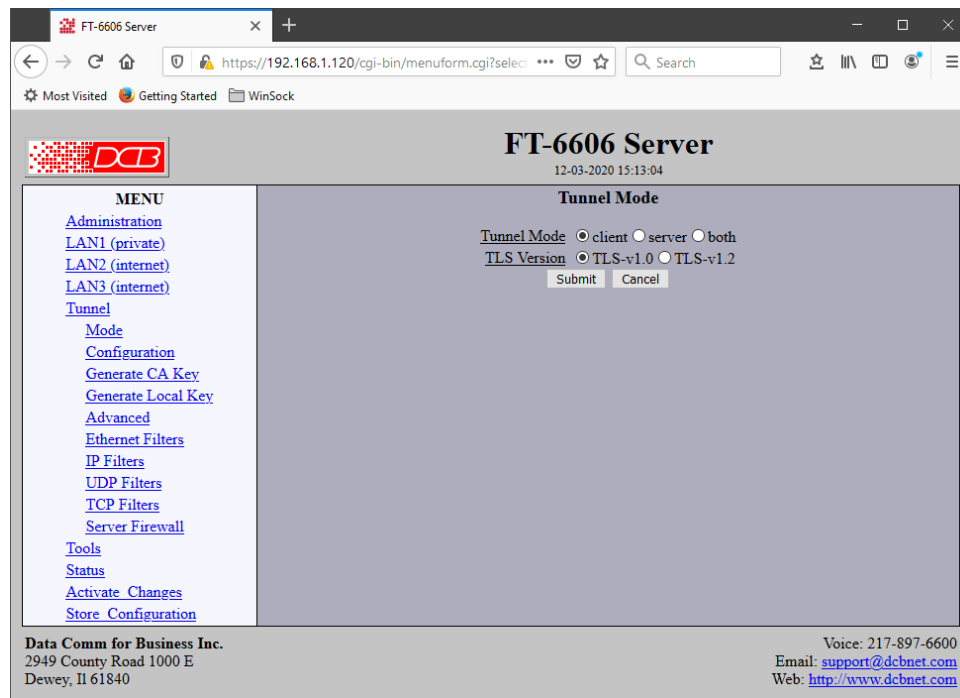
FT-6606 Server

https://192.168.1.120/cgi-bin/menuform.cgi?selec

Search

Most Visited Getting Started WinSock

DCB

FT-6606 Server
12-03-2020 15:13:04

MENU
Administration
LAN1 (private)
LAN2 (internet)
LAN3 (internet)
Tunnel
Mode
Configuration
Generate CA Key
Generate Local Key
Advanced
Ethernet Filters
IP Filters
UDP Filters
TCP Filters
Server Firewall
Tools
Status
Activate Changes
Store Configuration

Tunnel Mode

Tunnel Mode client server both
TLS Version TLS-v1.0 TLS-v1.2
Submit Cancel

Data Comm for Business Inc.
2949 County Road 1000 E
Dewey, Il 61840

Voice: 217-897-6600
Email: support@dcbnet.com
Web: http://www.dcbnet.com